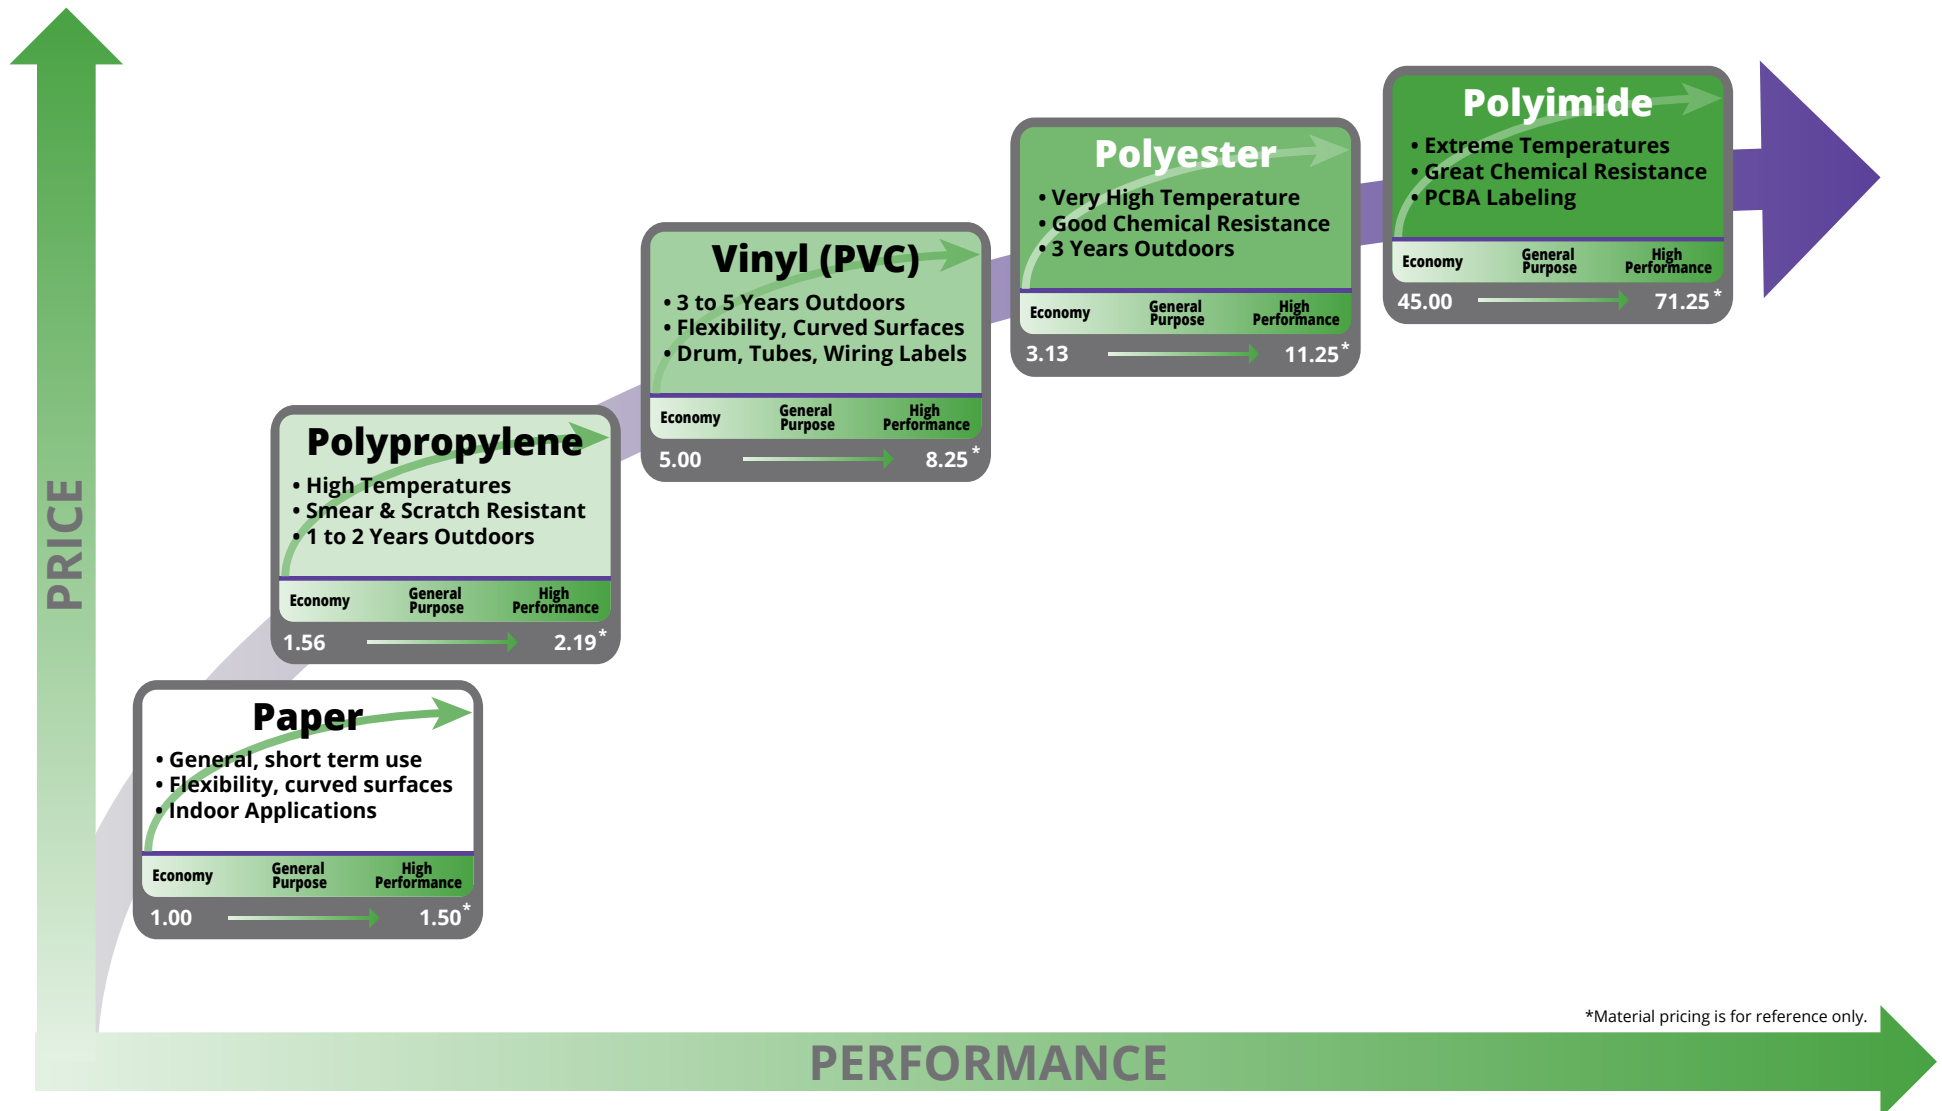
PRICE

Paper
• General, short term use
• Flexibility, curved surfaces
• Indoor Applications

| Economy | General Purpose | High Performance |
|---|---|---|

1.00 1.50*

Polypropylene
• High Temperatures
• Smear & Scratch Resistant
• 1 to 2 Years Outdoors

| Economy | General Purpose | High Performance |
|---|---|---|

1.56 2.19*

Vinyl (PVC)
• 3 to 5 Years Outdoors
• Flexibility, Curved Surfaces
• Drum, Tubes, Wiring Labels

| Economy | General Purpose | High Performance |
|---|---|---|

5.00 8.25*

Polyester
• Very High Temperature
• Good Chemical Resistance
• 3 Years Outdoors

| Economy | General Purpose | High Performance |
|---|---|---|

3.13 11.25*

Polyimide
• Extreme Temperatures
• Great Chemical Resistance
• PCBA Labeling

| Economy | General Purpose | High Performance |
|---|---|---|

45.00 71.25*

*Material pricing is for reference only.

PERFORMANCE